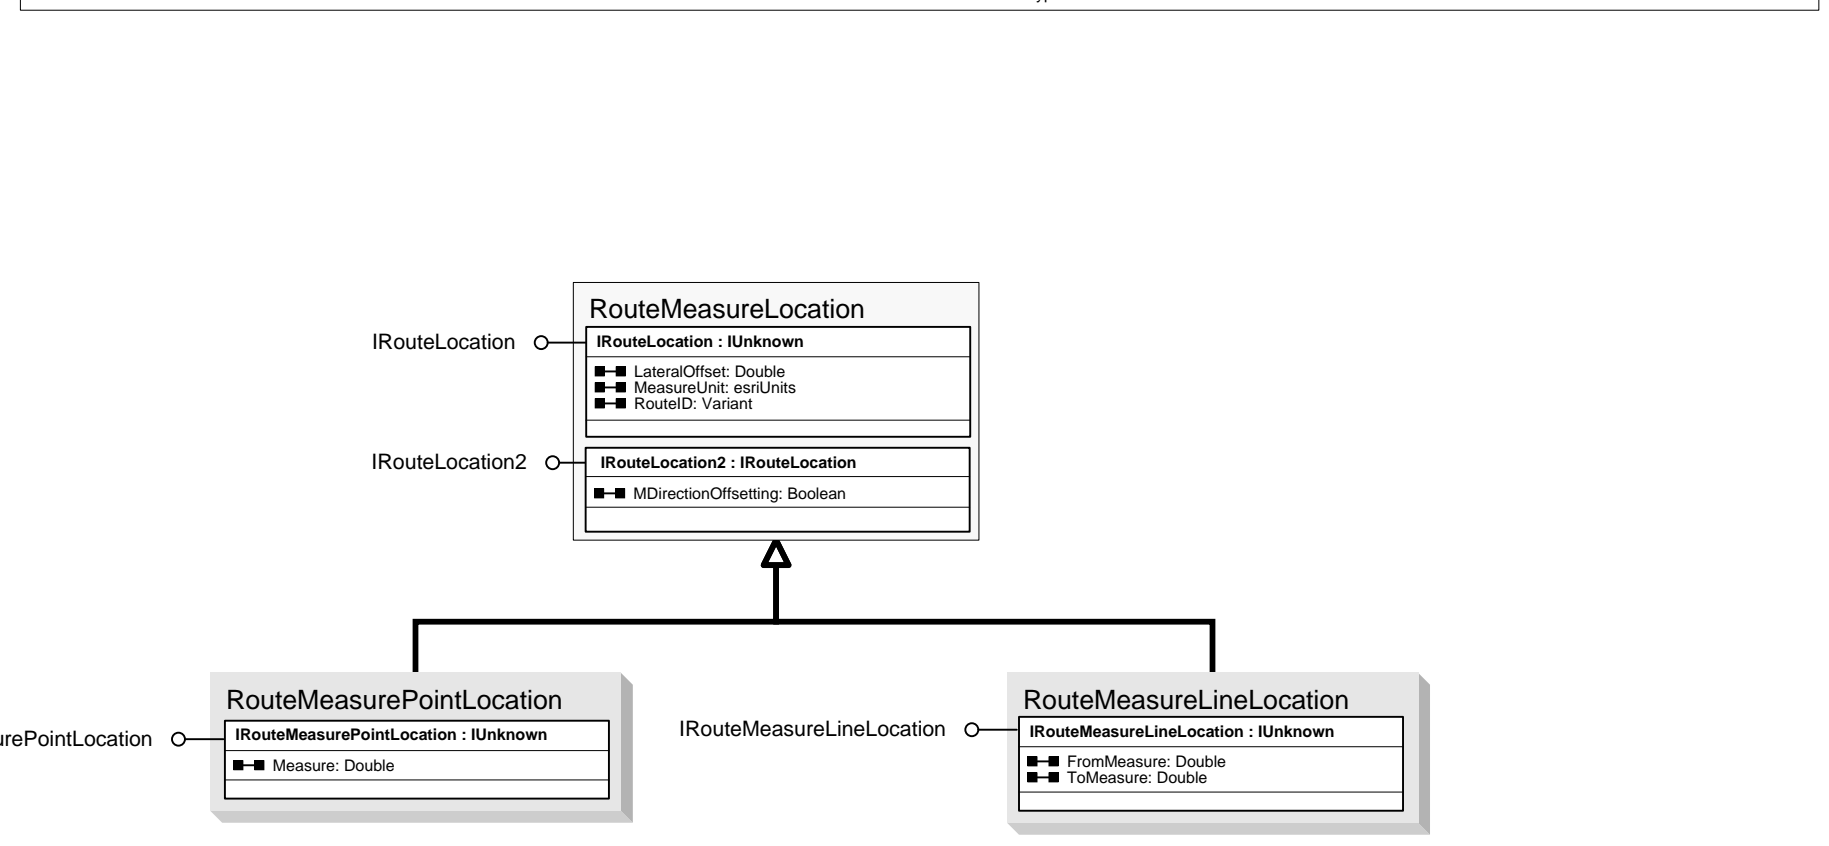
RouteMeasureLocation

IRouteLocation

IRouteLocation : IUnknown

LateralOffset: Double
MeasureUnit: esriUnits
RouteID: Variant

IRouteLocation2

IRouteLocation2 : IRouteLocation

MDirectionOffsetting: Boolean

RouteMeasurePointLocation

urePointLocation

IRouteMeasurePointLocation : IUnknown

Measure: Double

RouteMeasureLineLocation

IRouteMeasureLineLocation

IRouteMeasureLineLocation : IUnknown

FromMeasure: Double
ToMeasure: Double